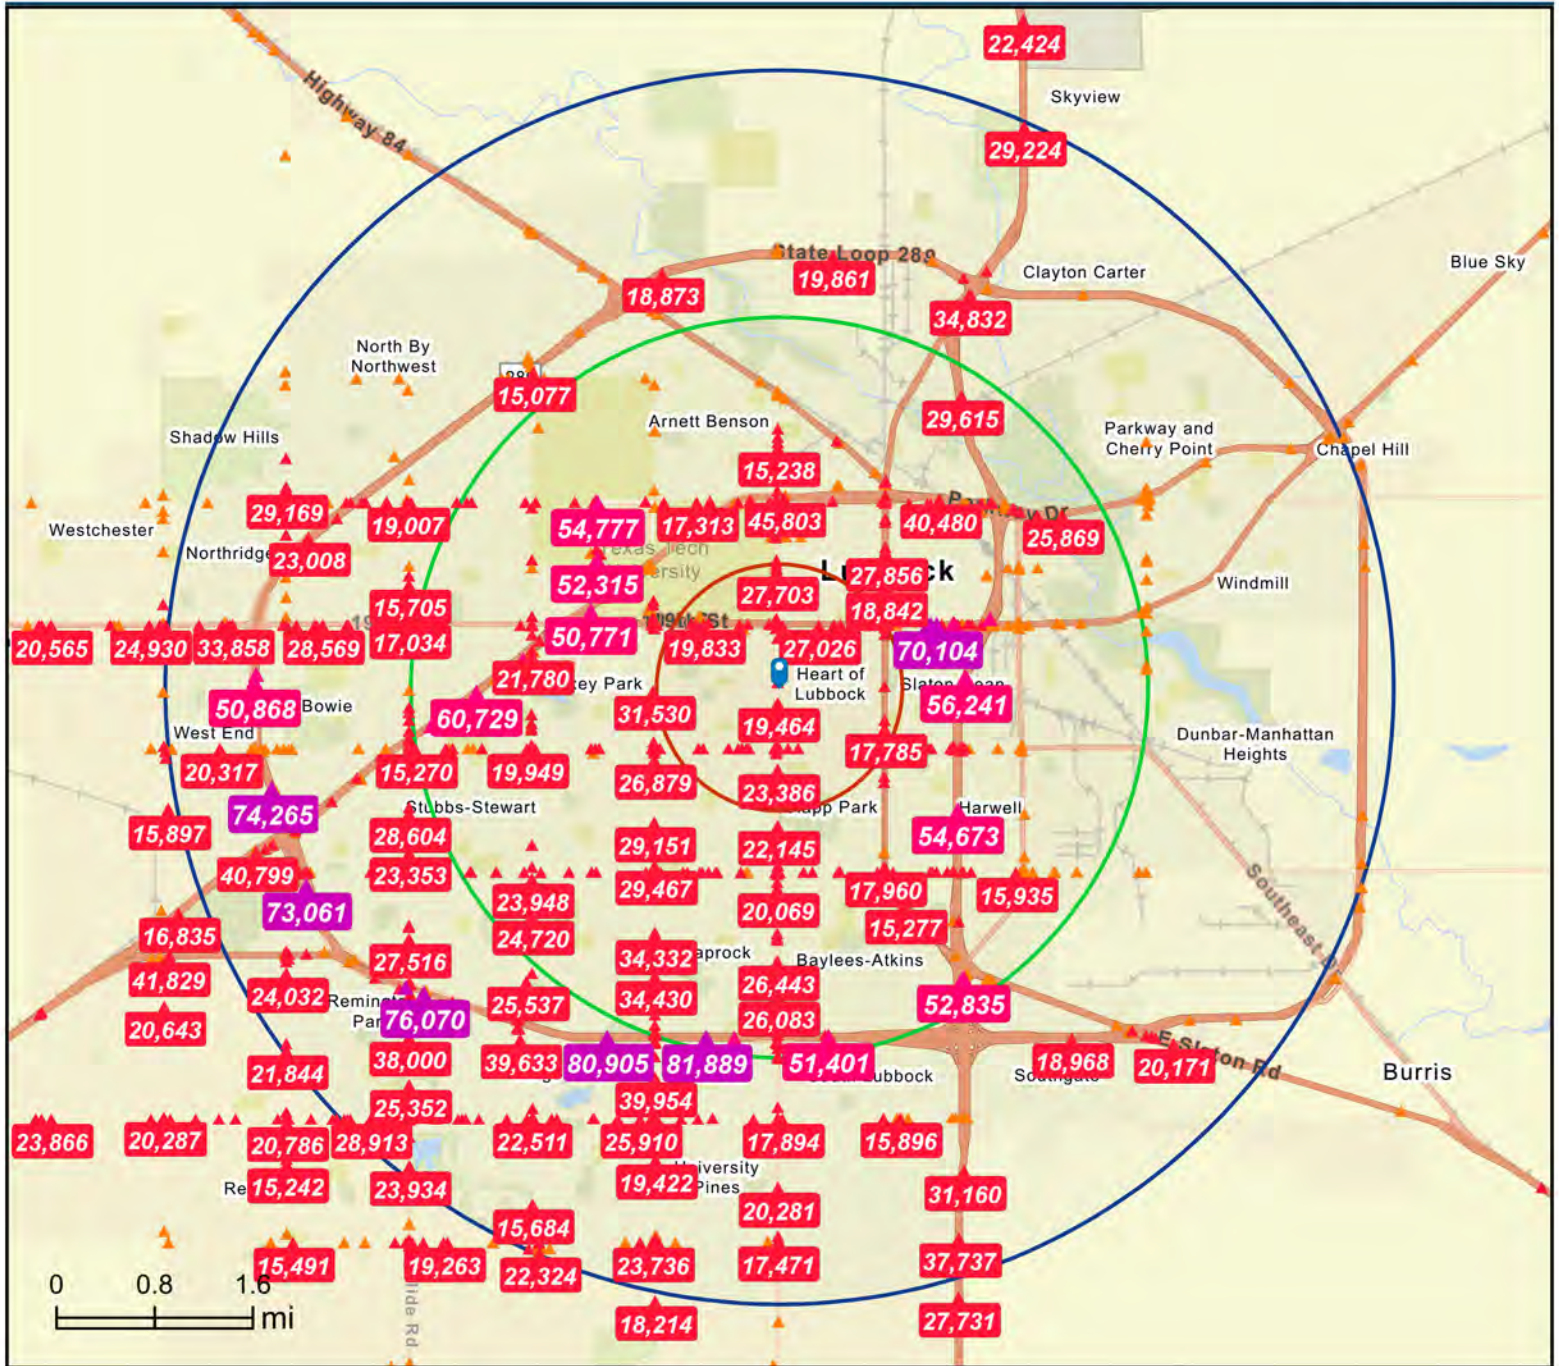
22,424
Skyview
29,224
Highway 84
State Loop 289
19,861
18,873
Clayton Carter
Blue Sky
34,832
North By Northwest
15,077
Arnett Benson
29,615
Parkway and Cherry Point
Chapel Hill
Shadow Hills
15,238
29,169
19,007
54,777
17,313
45,803
40,480
25,869
Westchester
Northridge
23,008
52,315
27,856
Windmill
15,705
27,703
18,842
20,565
24,930
33,858
28,569
17,034
50,771
19,833
27,026
70,104
Heart of Lubbock
21,780
50,868
Bowie
60,729
31,530
56,241
West End
19,464
Dunbar-Manhattan Heights
20,317
15,270
19,949
26,879
17,785
23,386
74,265
Stubbs-Stewart
Harwell
15,897
28,604
29,151
22,145
54,673
40,799
23,353
29,467
17,960
15,935
73,061
23,948
20,069
16,835
24,720
15,277
27,516
34,332
Baylees-Atkins
Southeast Dr
41,829
24,032
26,443
25,537
34,430
52,835
20,643
76,070
26,083
38,000
39,633
80,905
81,889
51,401
18,968
20,171
E Slaton Rd
21,844
Burris
39,954
25,352
23,866
20,287
20,786
28,913
22,511
25,910
17,894
15,896
19,422
Pines
15,242
23,934
31,160
20,281
15,684
15,491
19,263
22,324
23,736
17,471
37,737
0
0.8
1.6
mi
18,214
27,731